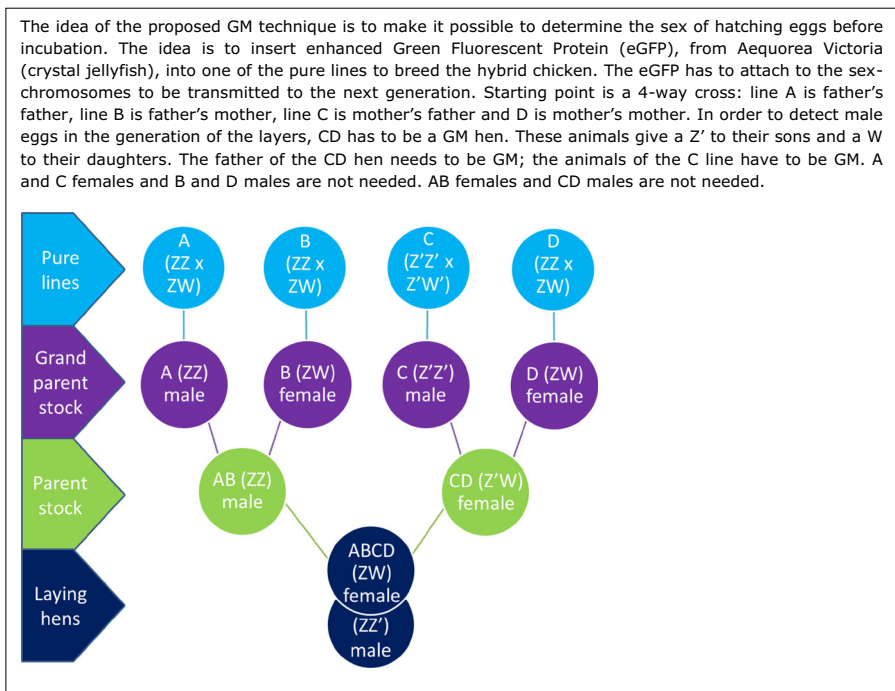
The idea of the proposed GM technique is to make it possible to determine the sex of hatching eggs before incubation. The idea is to insert enhanced Green Fluorescent Protein (eGFP), from Aequorea Victoria (crystal jellyfish), into one of the pure lines to breed the hybrid chicken. The eGFP has to attach to the sex-chromosomes to be transmitted to the next generation. Starting point is a 4-way cross: line A is father's father, line B is father's mother, line C is mother's father and D is mother's mother. In order to detect male eggs in the generation of the layers, CD has to be a GM hen. These animals give a Z' to their sons and a W to their daughters. The father of the CD hen needs to be GM; the animals of the C line have to be GM. A and C females and B and D males are not needed. AB females and CD males are not needed.

Pure lines

A (ZZ x ZW)

B (ZZ x ZW)

C (Z'Z' x Z'W')

D (ZZ x ZW)

Grand parent stock

A (ZZ) male

B (ZW) female

C (Z'Z') male

D (ZW) female

Parent stock

AB (ZZ) male

CD (Z'W) female

Laying hens

ABCD (ZW) female

(ZZ') male